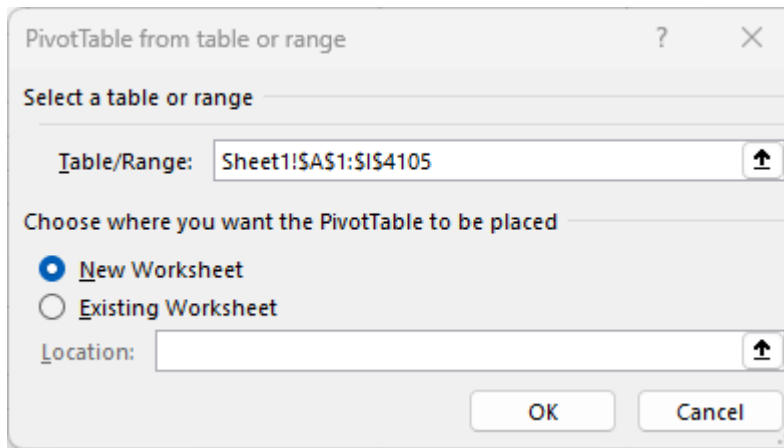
PivotTable from table or range

?

×

Select a table or range

Table/Range: Sheet1!$A$1:$I$4105

Choose where you want the PivotTable to be placed

New Worksheet

Existing Worksheet

Location:

OK

Cancel